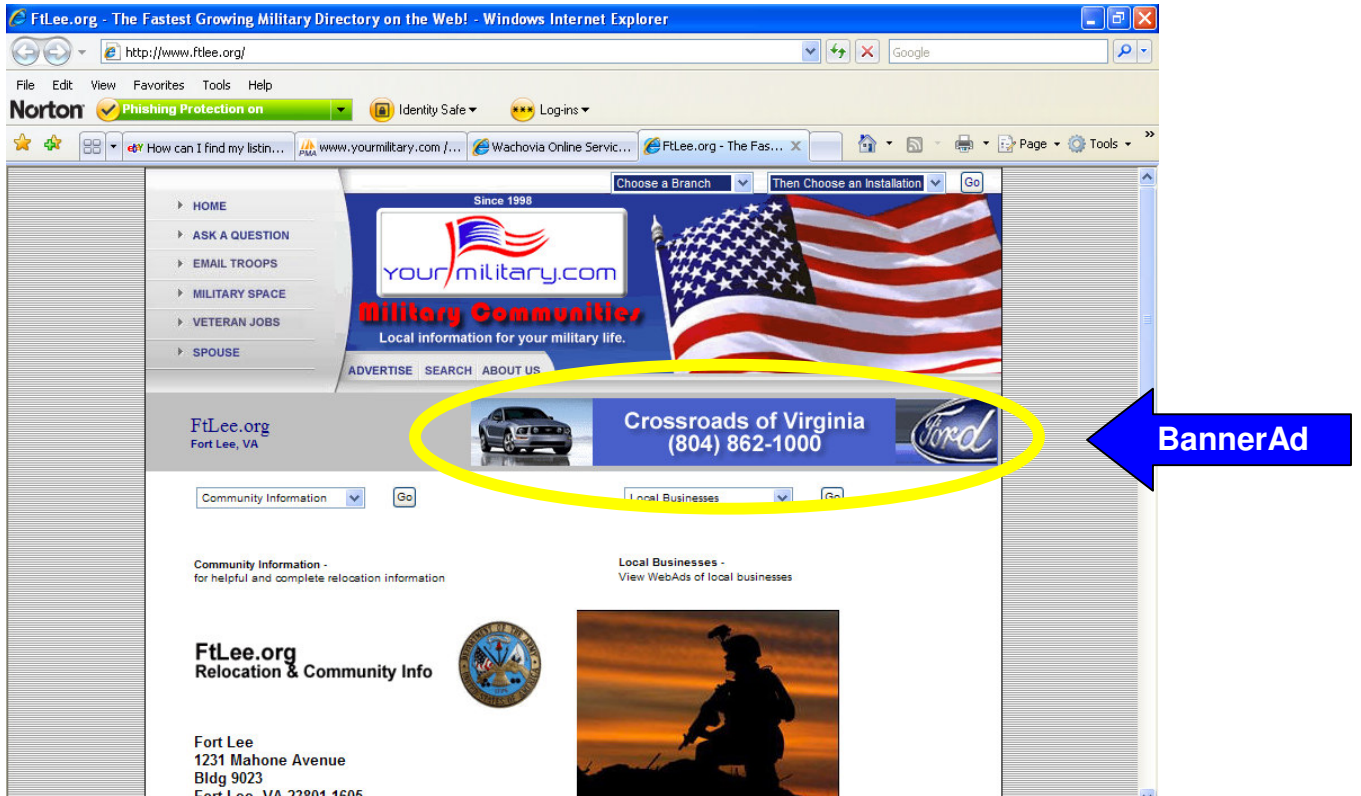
FtLee.org - The Fastest Growing Military Directory on the Web! - Windows Internet Explorer

http://www.ftlee.org/

Google

File Edit View Favorites Tools Help

Norton Phishing Protection on Identity Safe Log-ins

How can I find my listin... www.yourmilitary.com /... Wachovia Online Servic... FtLee.org - The Fas...

Page Tools

Choose a Branch Then Choose an Installation Go

HOME
ASK A QUESTION
EMAIL TROOPS
MILITARY SPACE
VETERAN JOBS
SPOUSE

Since 1998

yourmilitary.com

Military Communities

Local information for your military life.

ADVERTISE SEARCH ABOUT US

FtLee.org
Fort Lee, VA

Crossroads of Virginia
(804) 862-1000

Ford

BannerAd

Community Information Go

Local Businesses Go

Community Information -
for helpful and complete relocation information

Local Businesses -
View WebAds of local businesses

FtLee.org
Relocation & Community Info

Fort Lee
1231 Mahone Avenue
Bldg 9023
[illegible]